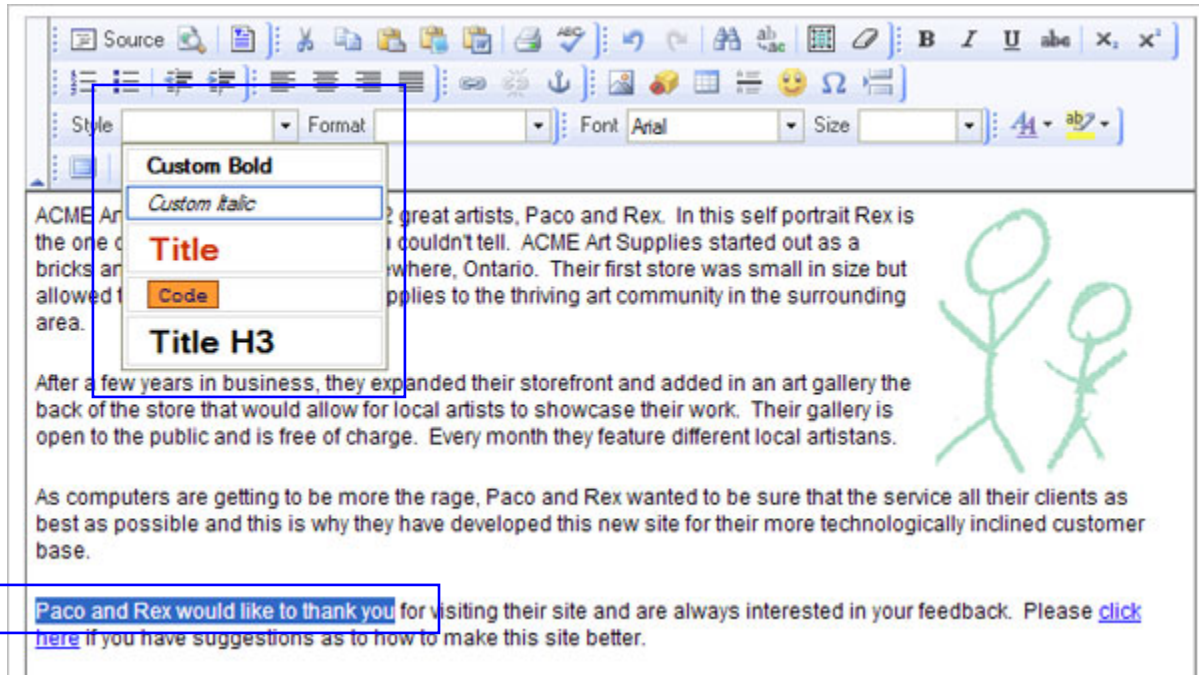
Source B I U abc $x_2$ $x^2$

Style Format Font Arial Size

Custom Bold
Custom Italic
Title
Code
Title H3

ACME Ar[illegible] 2 great artists, Paco and Rex. In this self portrait Rex is the one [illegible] couldn't tell. ACME Art Supplies started out as a bricks ar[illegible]where, Ontario. Their first store was small in size but allowed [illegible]pplies to the thriving art community in the surrounding area.

After a few years in business, they expanded their storefront and added in an art gallery the back of the store that would allow for local artists to showcase their work. Their gallery is open to the public and is free of charge. Every month they feature different local artistans.

As computers are getting to be more the rage, Paco and Rex wanted to be sure that the service all their clients as best as possible and this is why they have developed this new site for their more technologically inclined customer base.

Paco and Rex would like to thank you for visiting their site and are always interested in your feedback. Please click here if you have suggestions as to how to make this site better.